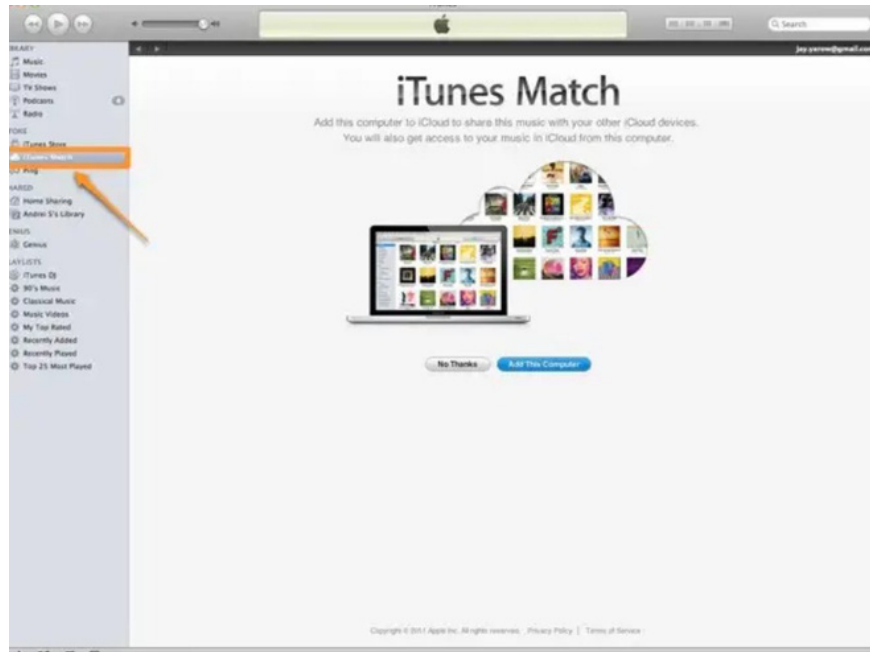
Search

BRARY
Music
Movies
TV Shows
Podcasts
Radio
TORE
iTunes Store
iTunes Match
Ping
HARED
Home Sharing
Andrei S's Library
ENIUS
Genius
LAYLISTS
iTunes DJ
90's Music
Classical Music
Music Videos
My Top Rated
Recently Added
Recently Played
Top 25 Most Played

jay.yarow@gmail.co

iTunes Match

Add this computer to iCloud to share this music with your other iCloud devices. You will also get access to your music in iCloud from this computer.

No Thanks
Add This Computer

Copyright © 2011 Apple Inc. All rights reserved. Privacy Policy | Terms of Service